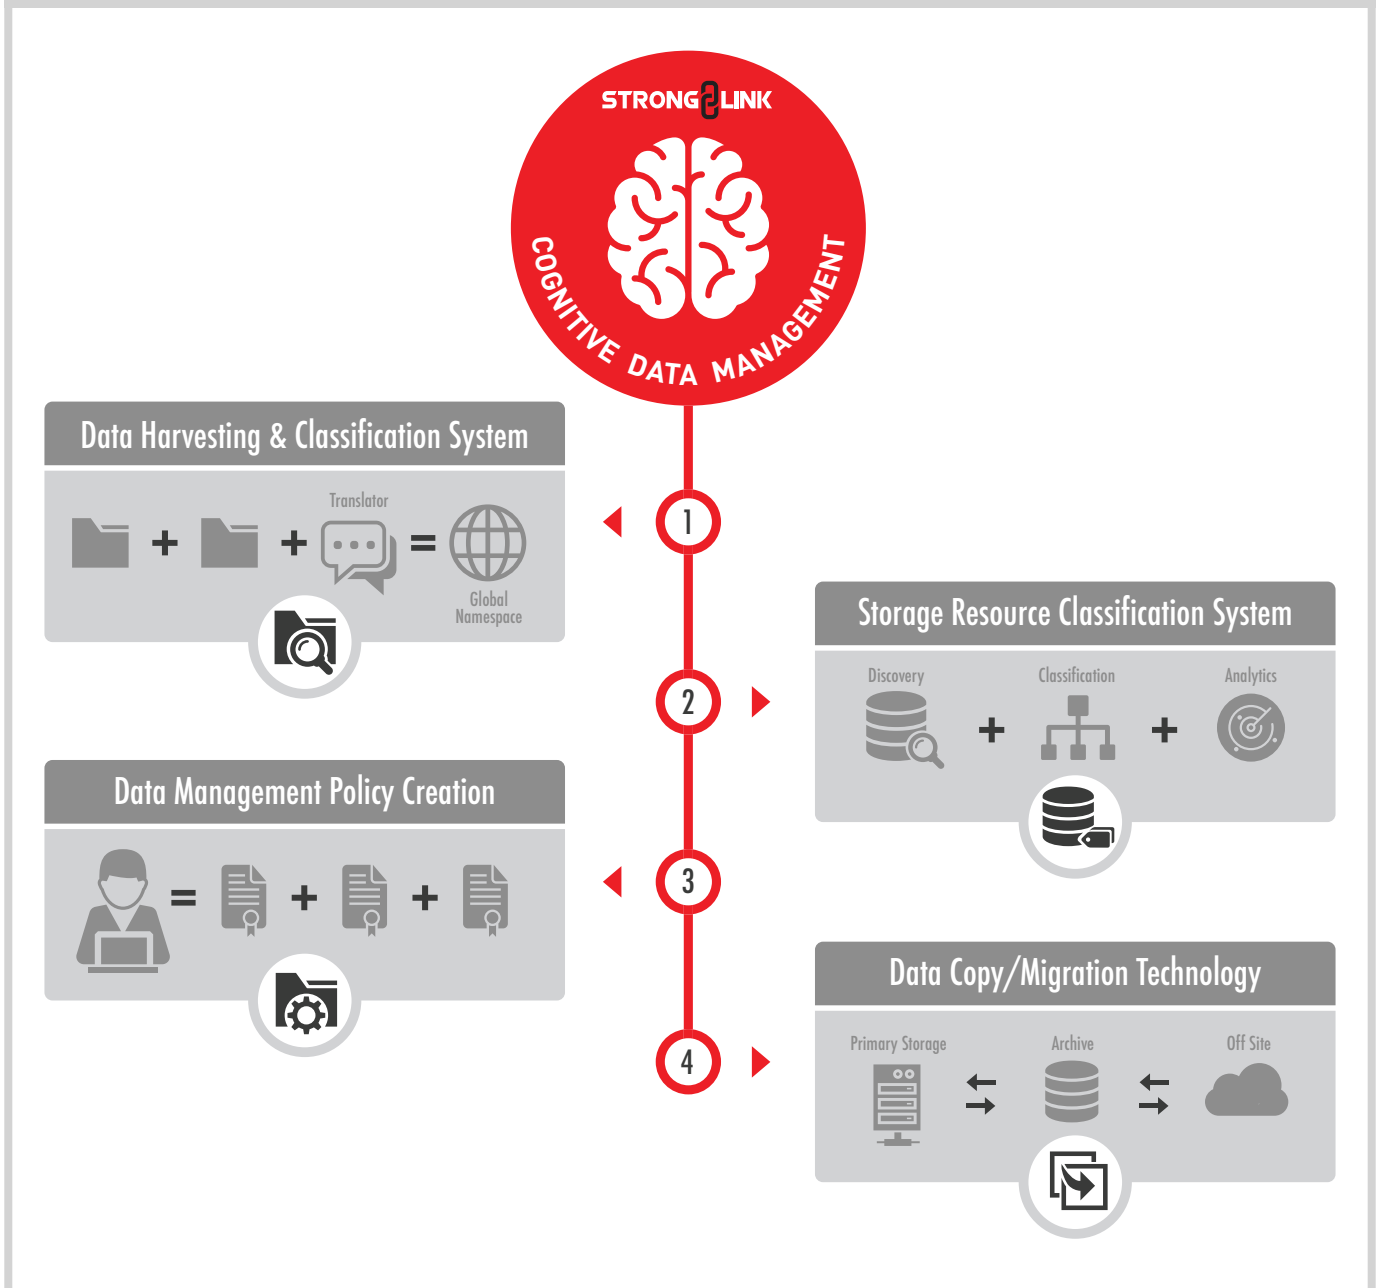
STRONGLINK

COGNITIVE DATA MANAGEMENT

Data Harvesting & Classification System

+ + Translator = Global Namespace

1

Storage Resource Classification System

Discovery + Classification + Analytics

2

Data Management Policy Creation

= + +

3

Data Copy/Migration Technology

Primary Storage Archive Off Site

4